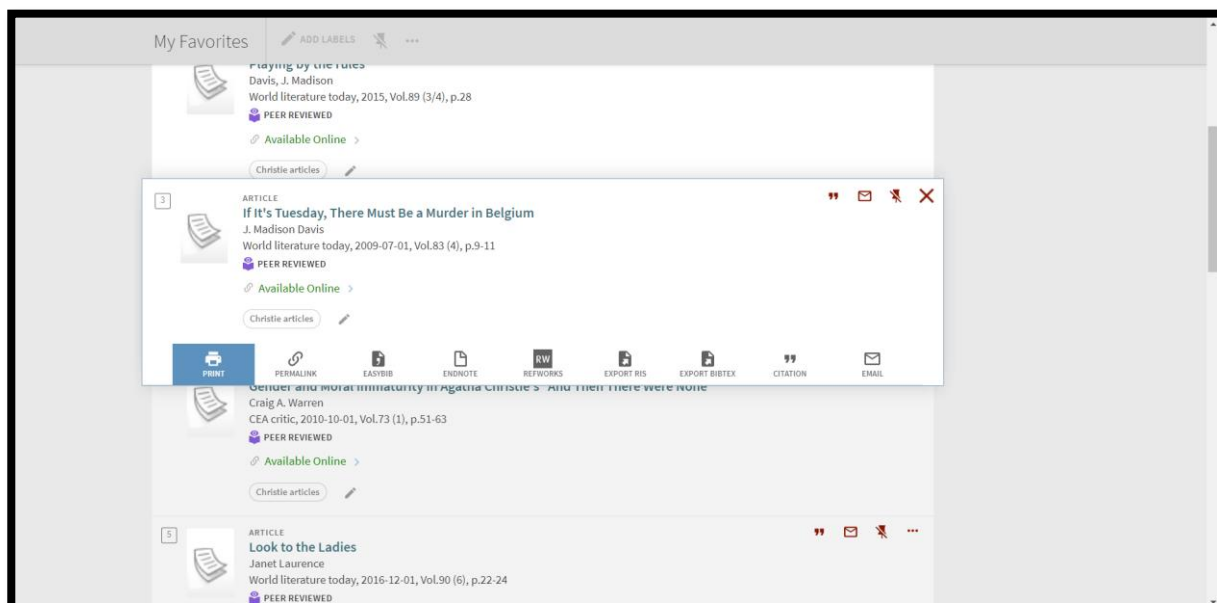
My Favorites ADD LABELS ...

Playing by the rules
Davis, J. Madison
World literature today, 2015, Vol.89 (3/4), p.28
PEER REVIEWED
Available Online >
Christie articles

3
ARTICLE
If It's Tuesday, There Must Be a Murder in Belgium
J. Madison Davis
World literature today, 2009-07-01, Vol.83 (4), p.9-11
PEER REVIEWED
Available Online >
Christie articles

PRINT PERMALINK EASYBIB ENDNOTE REFWORKS EXPORT RIS EXPORT BIBTEX CITATION EMAIL

Gender and Moral Immaturity in Agatha Christie's "And Then There Were None"
Craig A. Warren
CEA critic, 2010-10-01, Vol.73 (1), p.51-63
PEER REVIEWED
Available Online >
Christie articles

5
ARTICLE
Look to the Ladies
Janet Laurence
World literature today, 2016-12-01, Vol.90 (6), p.22-24
PEER REVIEWED